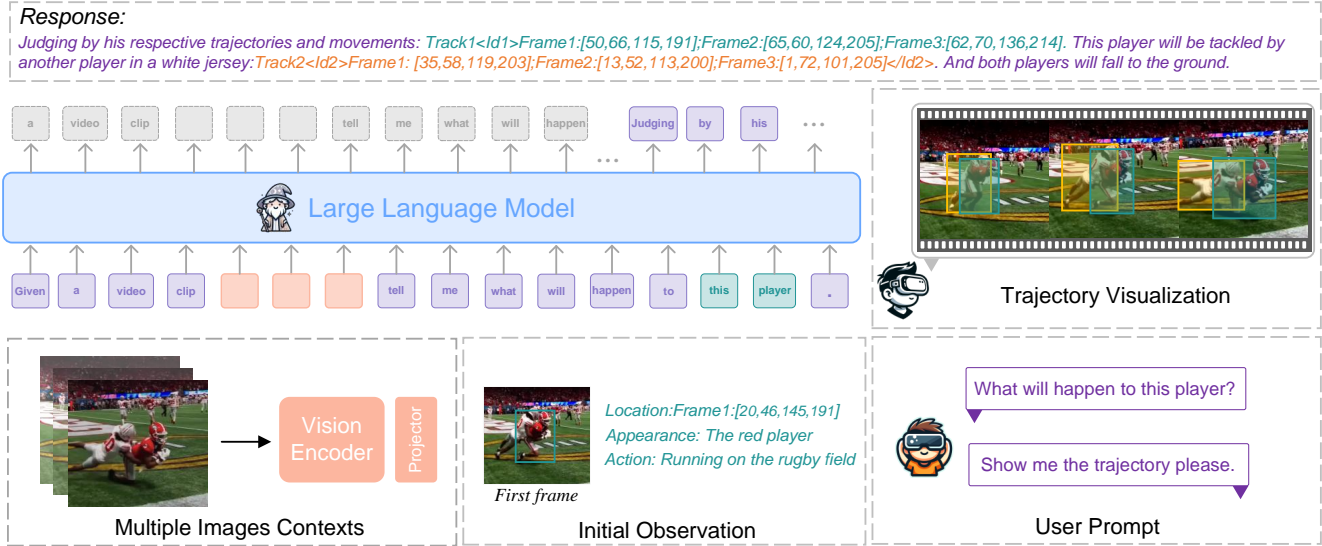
Response:

Judging by his respective trajectories and movements: Track1<Id1>Frame1:[50,66,115,191];Frame2:[65,60,124,205];Frame3:[62,70,136,214]. This player will be tackled by another player in a white jersey:Track2<Id2>Frame1: [35,58,119,203];Frame2:[13,52,113,200];Frame3:[1,72,101,205]</Id2>. And both players will fall to the ground.

a video clip tell me what will happen ... Judging by his ...

Large Language Model

Given a video clip tell me what will happen to this player .

Trajectory Visualization

Vision Encoder

Projector

Multiple Images Contexts

Location:Frame1:[20,46,145,191]
Appearance: The red player
Action: Running on the rugby field

First frame

Initial Observation

What will happen to this player?

Show me the trajectory please.

User Prompt